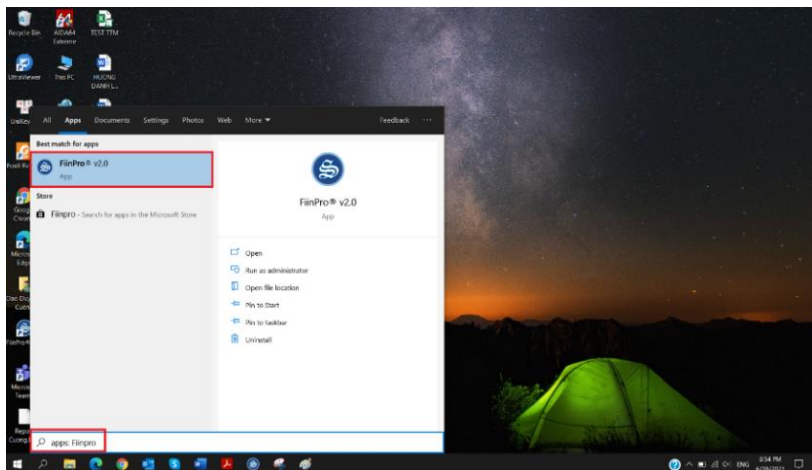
Recycle Bin
AIDA64 Extreme
TCST TTM
UltraViewer
This PC
HUONG DANH L...
Utility
Foxit Re
Googl Chrom
Micros Edge
Cốc Độ Cườn
FiinPro v
Micros Team
Repo Cường

All Apps Documents Settings Photos Web More ▾ Feedback ···

Best match for apps
FiinPro® v2.0
App

Store
Fiinpro - Search for apps in the Microsoft Store

FiinPro® v2.0
App

Open
Run as administrator
Open file location
Pin to Start
Pin to taskbar
Uninstall

apps: Fiinpro

ENG 8:54 PM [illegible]